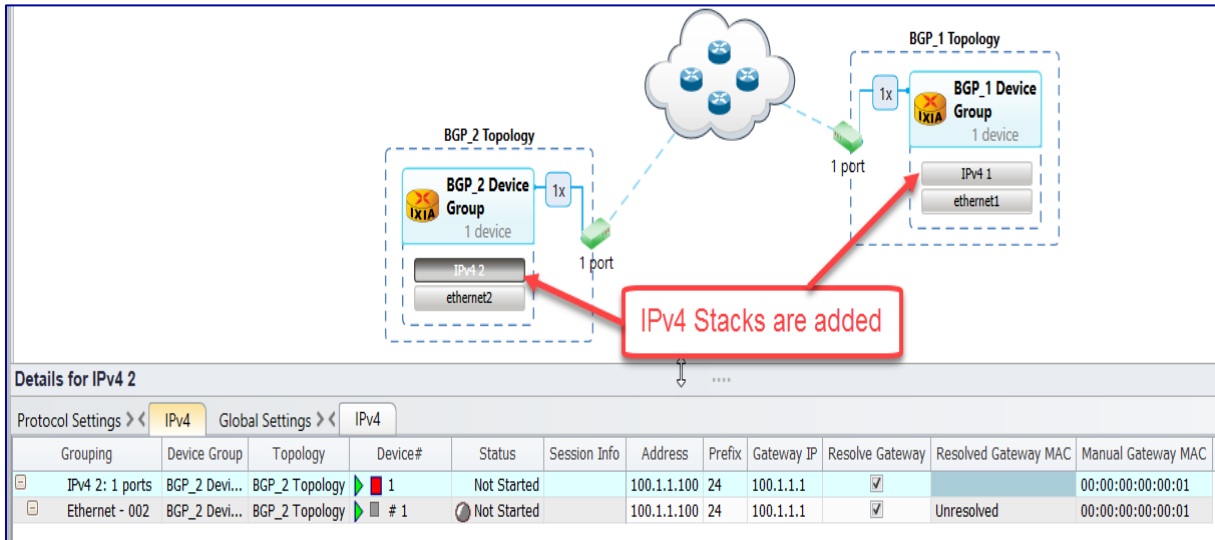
BGP_1 Topology

1x

BGP_1 Device Group
1 device

IXIA

1 port

IPv4 1

ethernet1

BGP_2 Topology

BGP_2 Device Group
1 device

IXIA

1x

1 port

IPv4 2

ethernet2

IPv4 Stacks are added

Details for IPv4 2

Protocol Settings | IPv4 | Global Settings | IPv4

| Grouping | Device Group | Topology | Device# | Status | Session Info | Address | Prefix | Gateway IP | Resolve Gateway | Resolved Gateway MAC | Manual Gateway MAC |
|---|---|---|---|---|---|---|---|---|---|---|---|
| IPv4 2: 1 ports | BGP_2 Devi... | BGP_2 Topology | 1 | Not Started | | 100.1.1.100 | 24 | 100.1.1.1 | ✓ | | 00:00:00:00:00:01 |
| Ethernet - 002 | BGP_2 Devi... | BGP_2 Topology | # 1 | Not Started | | 100.1.1.100 | 24 | 100.1.1.1 | ✓ | Unresolved | 00:00:00:00:00:01 |